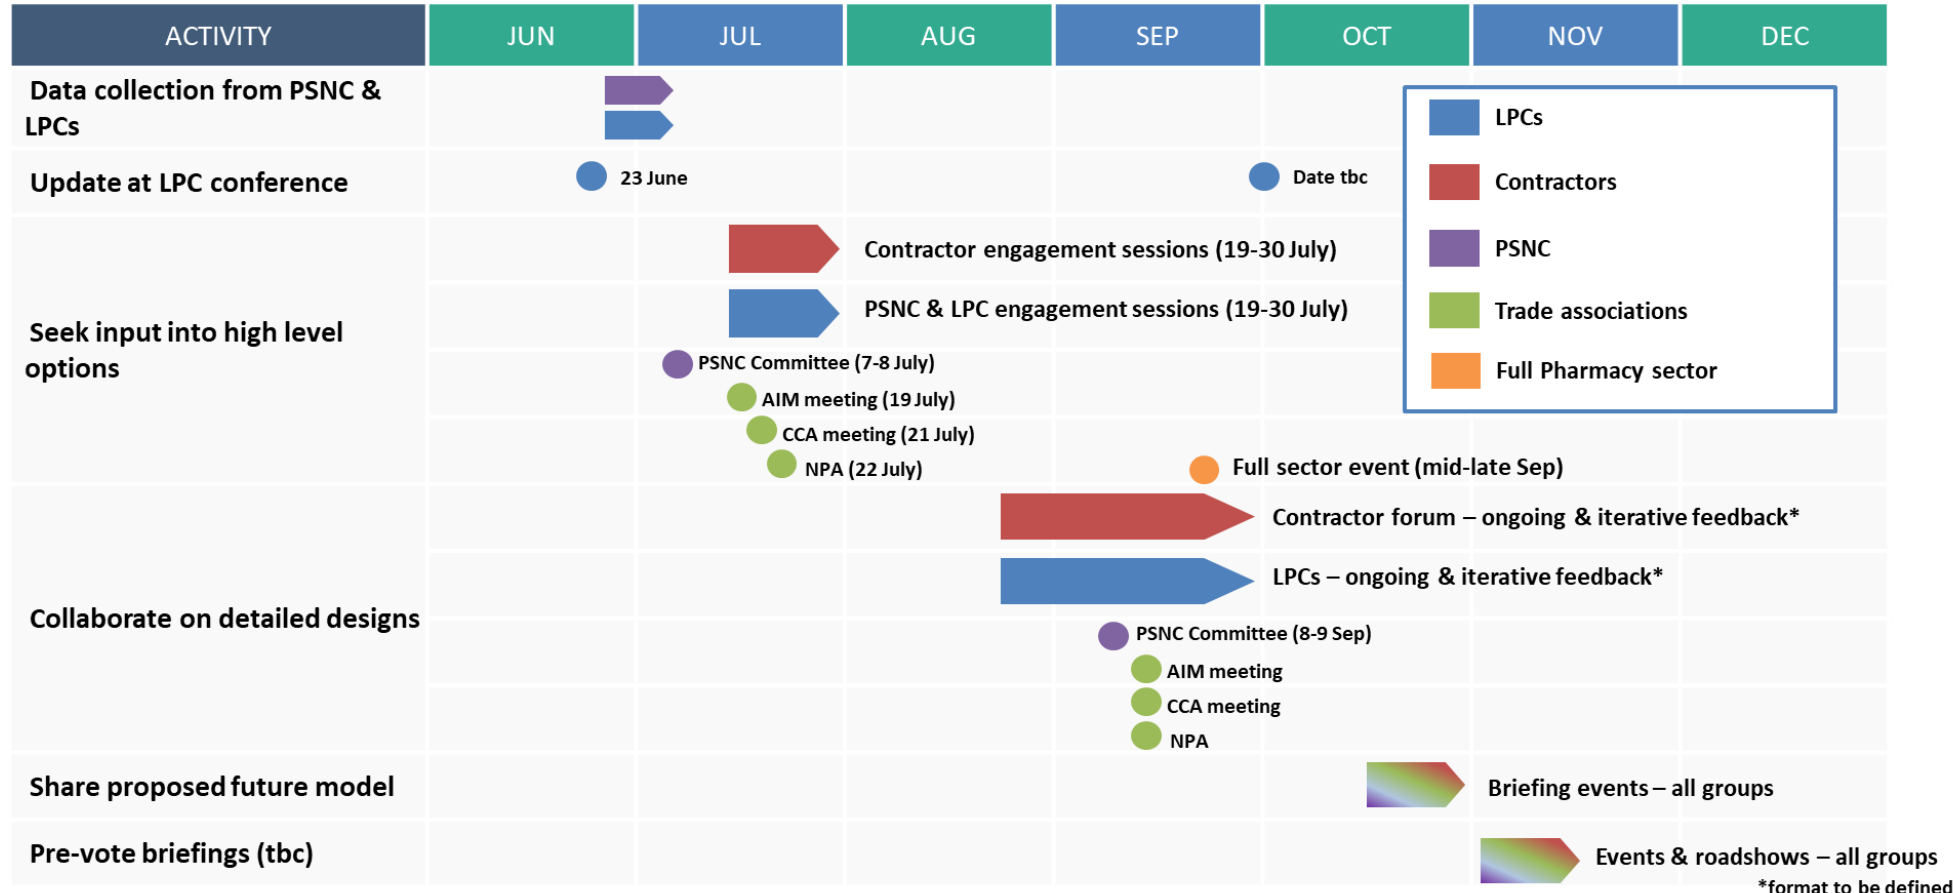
| ACTIVITY | JUN | JUL | AUG | SEP | OCT | NOV | DEC |
|---|---|---|---|---|---|---|---|
| Data collection from PSNC & LPCs | | | | | | | |
| Update at LPC conference | 23 June | | | | Date tbc | | |
| Seek input into high level options | | Contractor engagement sessions (19-30 July) PSNC & LPC engagement sessions (19-30 July) PSNC Committee (7-8 July) AIM meeting (19 July) CCA meeting (21 July) NPA (22 July) | | Full sector event (mid-late Sep) | | | |
| Collaborate on detailed designs | | | | Contractor forum – ongoing & iterative feedback* LPCs – ongoing & iterative feedback* PSNC Committee (8-9 Sep) AIM meeting CCA meeting NPA | | | |
| Share proposed future model | | | | | | Briefing events – all groups | |
| Pre-vote briefings (tbc) | | | | | | Events & roadshows – all groups | |

LPCs
Contractors
PSNC
Trade associations
Full Pharmacy sector

*format to be defined